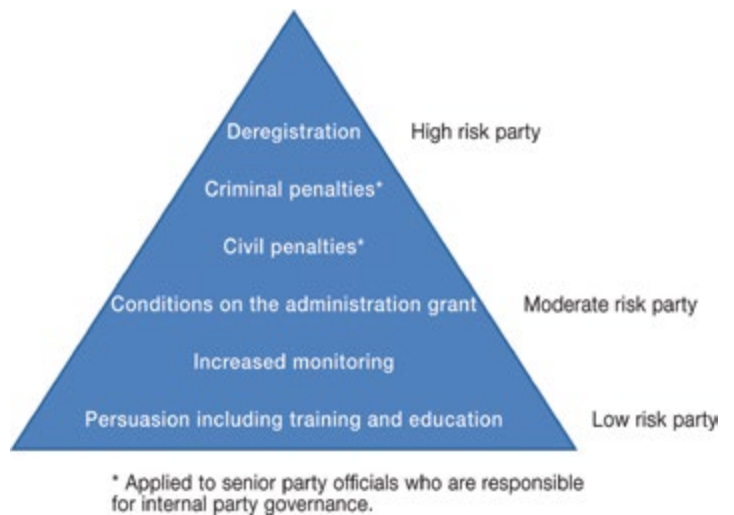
Deregistration
High risk party
Criminal penalties*
Civil penalties*
Conditions on the administration grant
Moderate risk party
Increased monitoring
Persuasion including training and education
Low risk party

* Applied to senior party officials who are responsible for internal party governance.